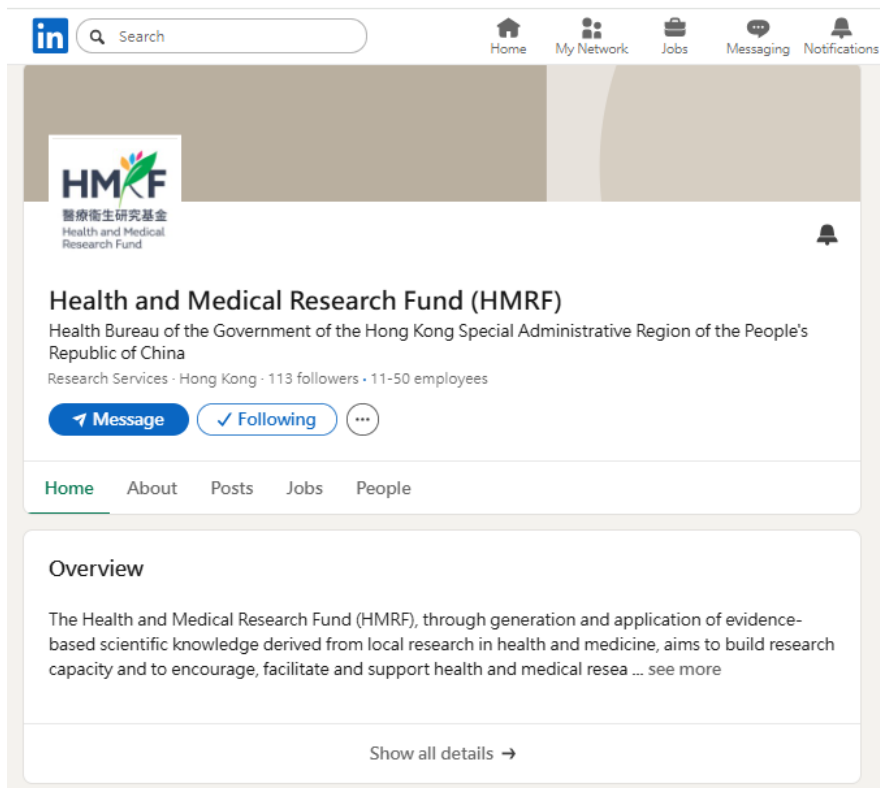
in Search

Home My Network Jobs Messaging Notifications

HMRF
醫療衞生研究基金
Health and Medical Research Fund

Health and Medical Research Fund (HMRF)

Health Bureau of the Government of the Hong Kong Special Administrative Region of the People's Republic of China

Research Services · Hong Kong · 113 followers · 11-50 employees

Message ✓ Following

Home About Posts Jobs People

Overview

The Health and Medical Research Fund (HMRF), through generation and application of evidence-based scientific knowledge derived from local research in health and medicine, aims to build research capacity and to encourage, facilitate and support health and medical resea ... see more

Show all details →